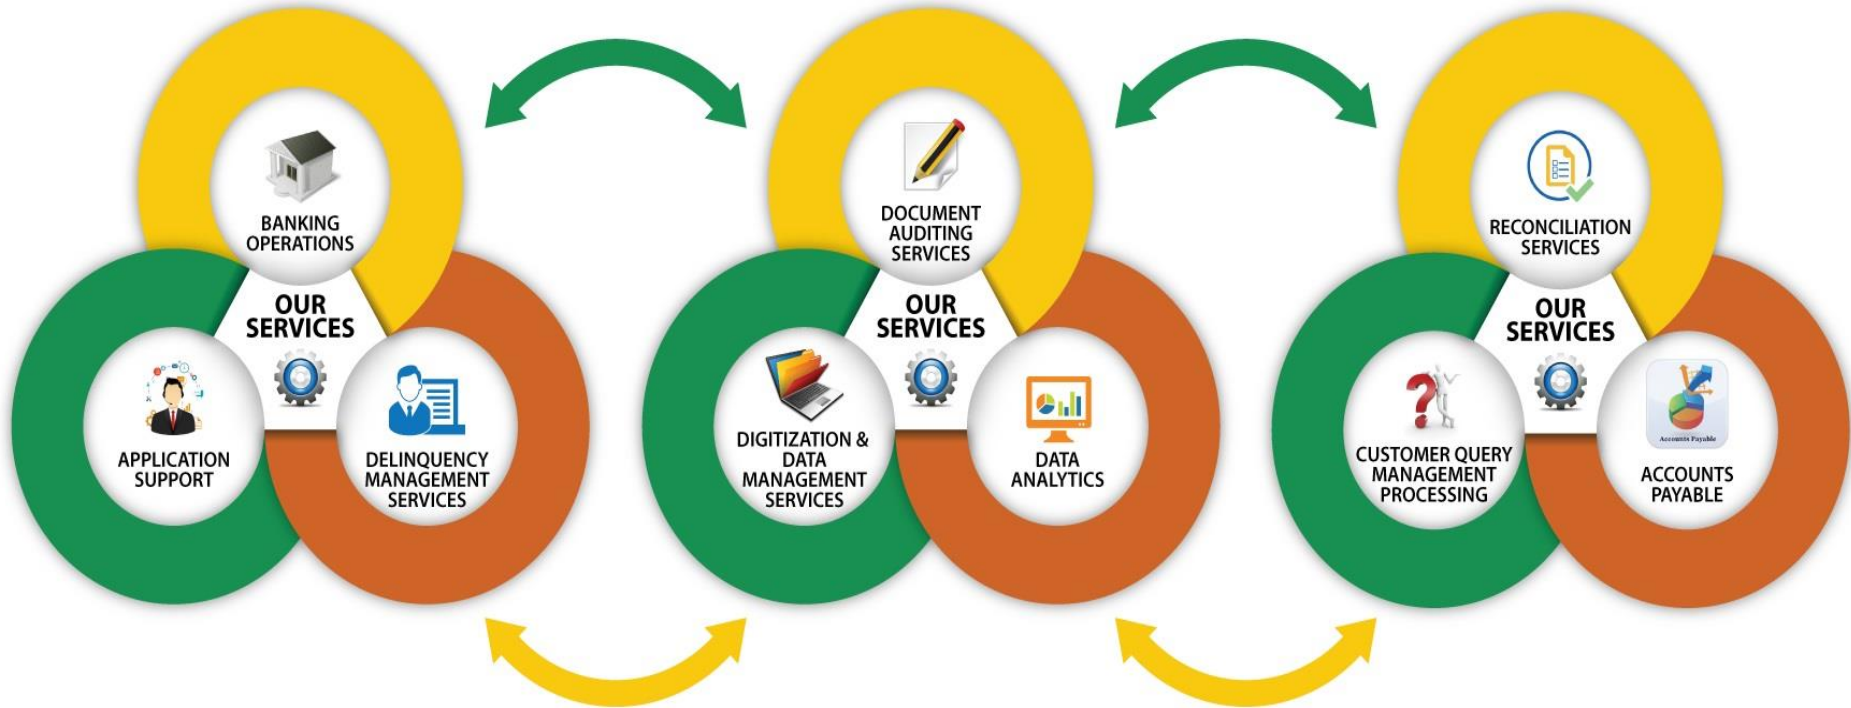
BANKING OPERATIONS

OUR SERVICES

APPLICATION SUPPORT

DELINQUENCY MANAGEMENT SERVICES

DOCUMENT AUDITING SERVICES

OUR SERVICES

DIGITIZATION & DATA MANAGEMENT SERVICES

DATA ANALYTICS

RECONCILIATION SERVICES

OUR SERVICES

CUSTOMER QUERY MANAGEMENT PROCESSING

Accounts Payable

ACCOUNTS PAYABLE